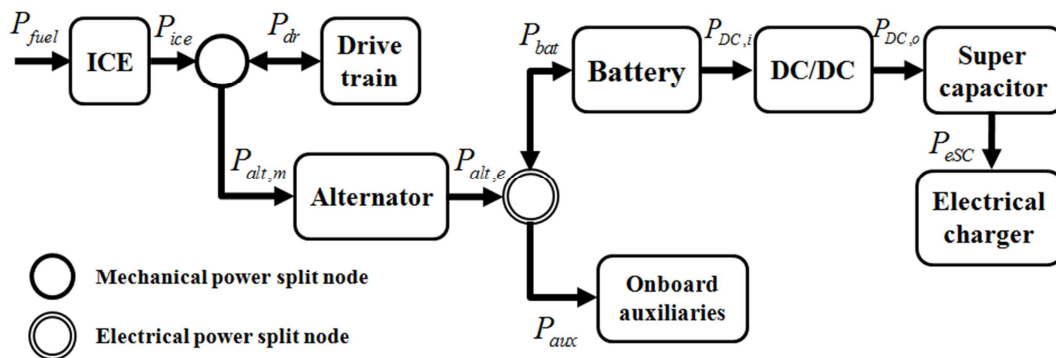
$P_{fuel}$ ICE $P_{ice}$ $P_{dr}$ Drive train

$P_{bat}$ Battery $P_{DC,i}$ DC/DC $P_{DC,o}$ Super capacitor

$P_{alt,m}$ Alternator $P_{alt,e}$

$P_{eSC}$

Electrical charger

Mechanical power split node

Onboard auxiliaries

Electrical power split node

$P_{aux}$